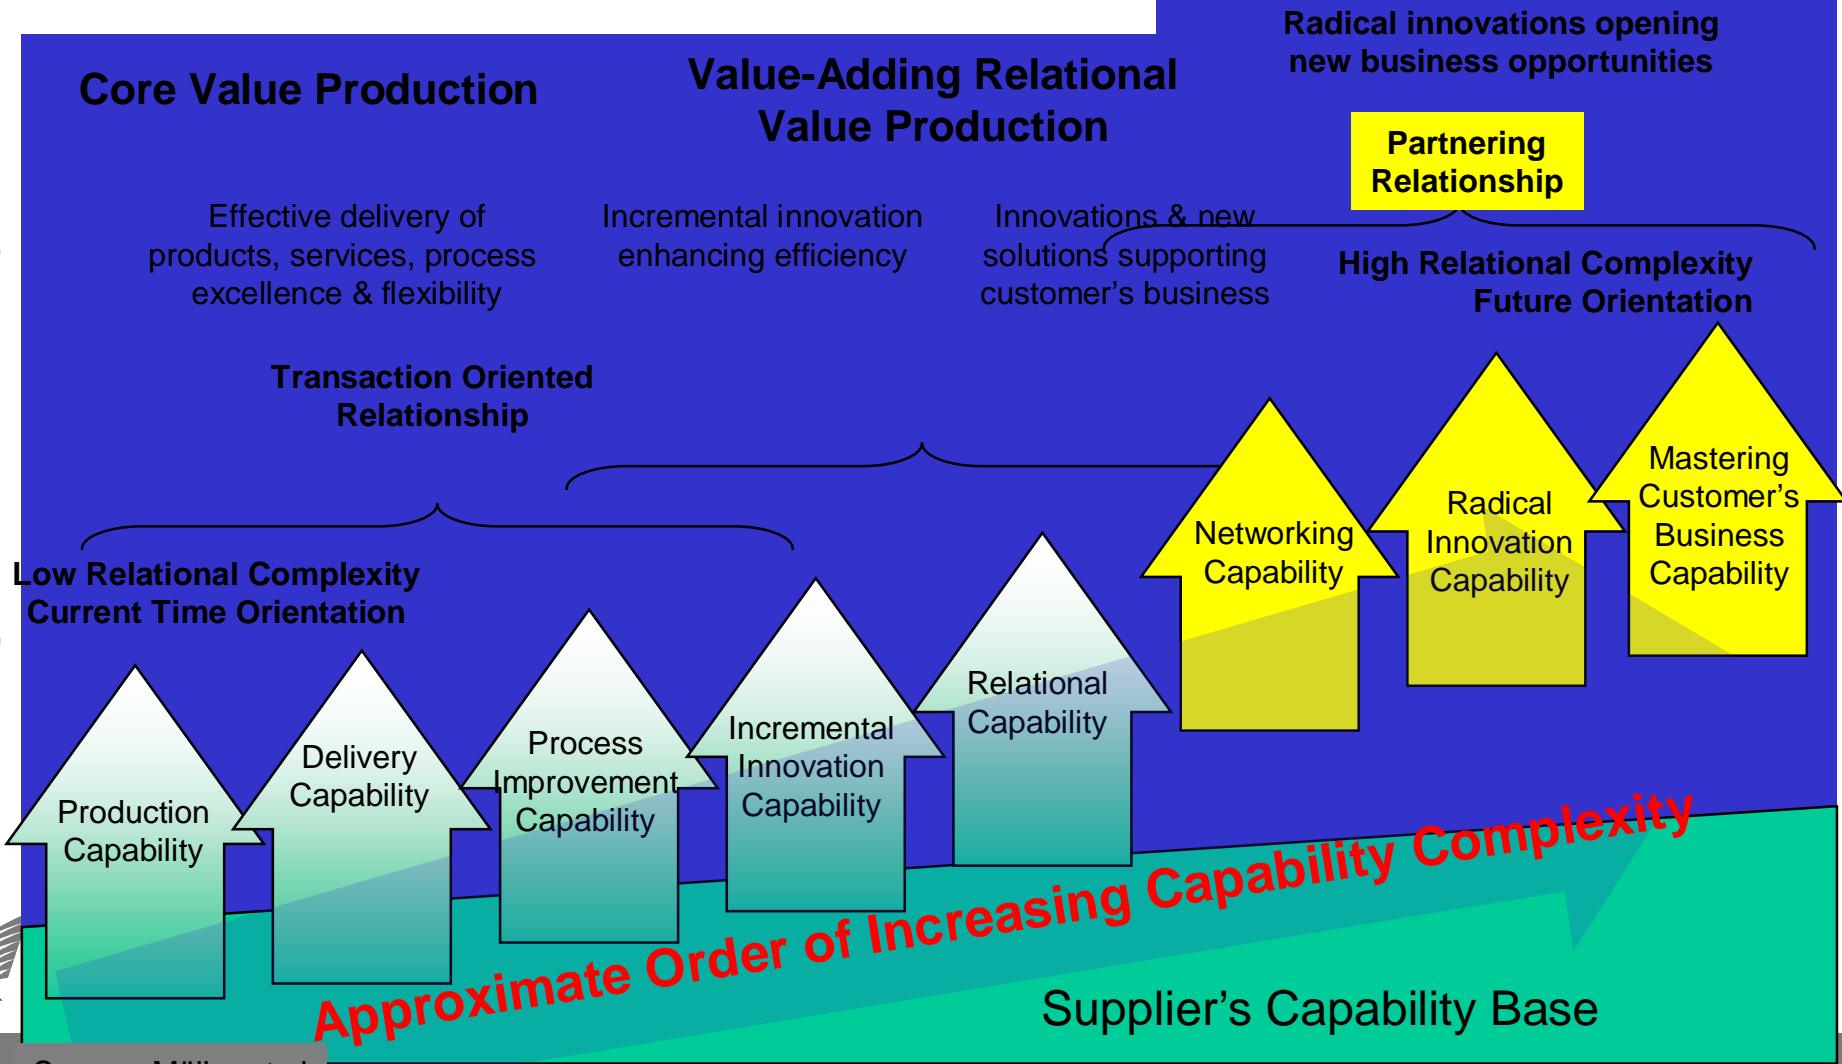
Radical innovations opening new business opportunities

Core Value Production

Value-Adding Relational Value Production

Partnering Relationship

Effective delivery of products, services, process excellence & flexibility

Incremental innovation enhancing efficiency

Innovations & new solutions supporting customer's business

High Relational Complexity Future Orientation

Transaction Oriented Relationship

Low Relational Complexity Current Time Orientation

Networking Capability

Radical Innovation Capability

Mastering Customer's Business Capability

Relational Capability

Incremental Innovation Capability

Process Improvement Capability

Delivery Capability

Production Capability

Approximate Order of Increasing Capability Complexity

Supplier's Capability Base

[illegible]